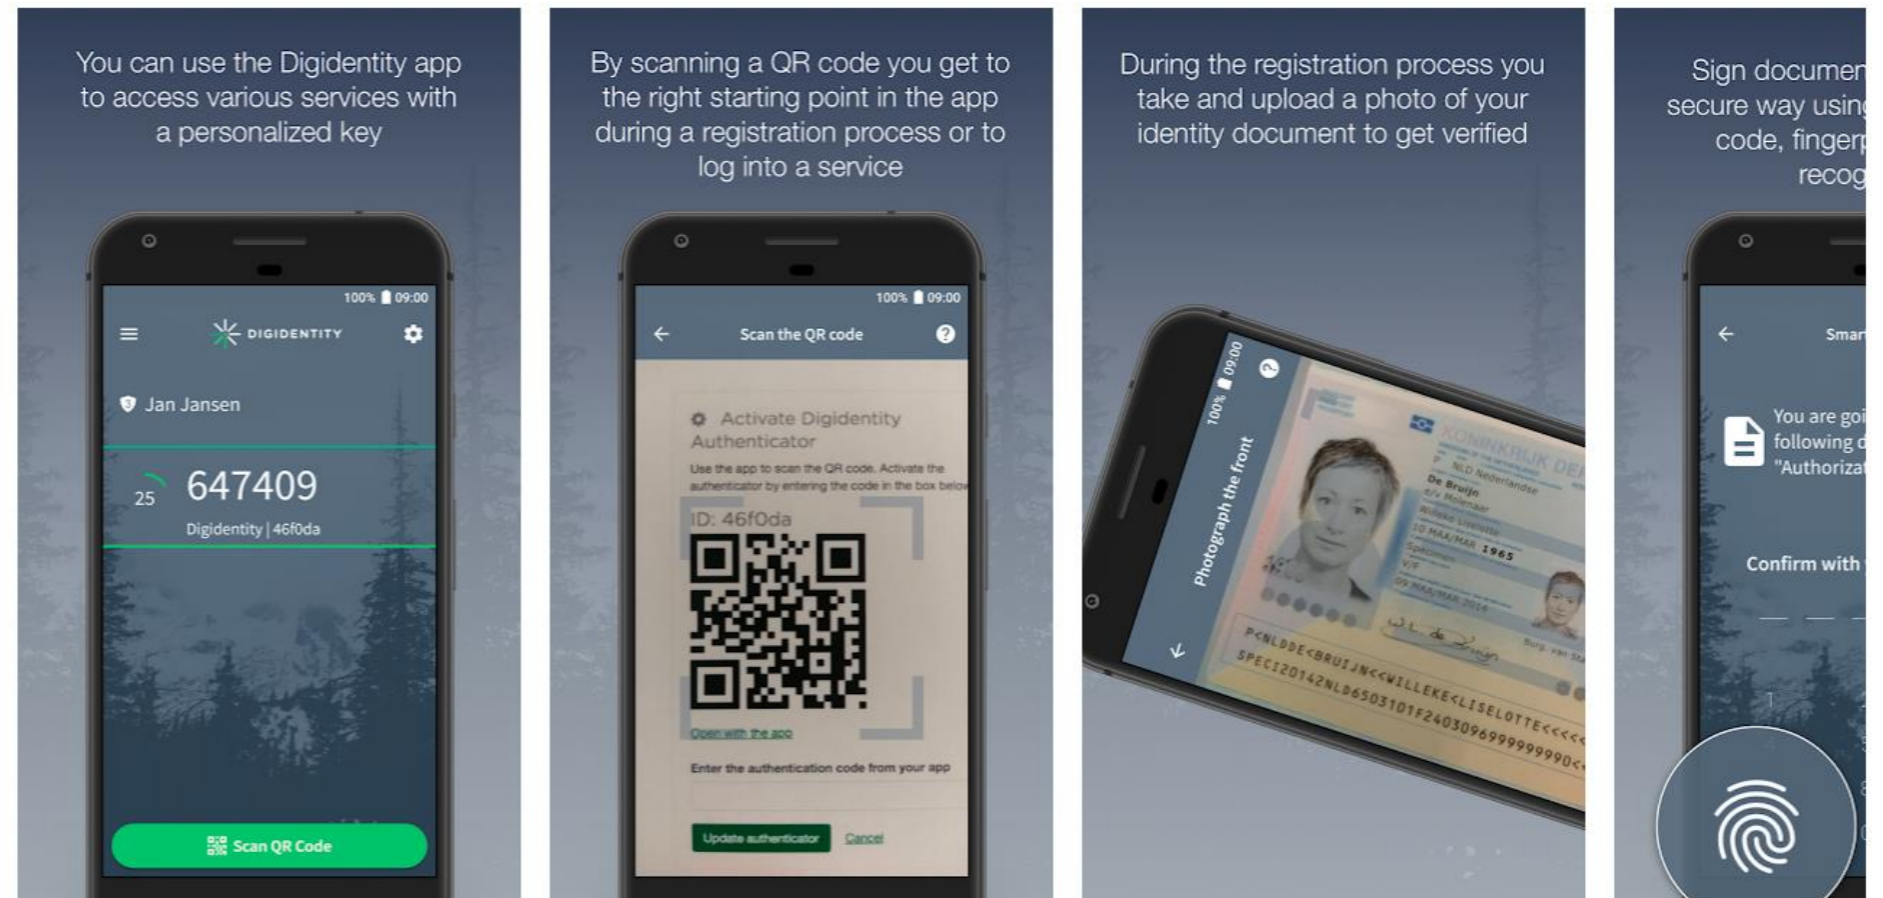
You can use the Digidentity app to access various services with a personalized key

100% 09:00

DIGIDENTITY

Jan Jansen

25 647409

Digidentity | 46f0da

Scan QR Code

By scanning a QR code you get to the right starting point in the app during a registration process or to log into a service

100% 09:00

Scan the QR code

Activate Digidentity Authenticator

Use the app to scan the QR code. Activate the authenticator by entering the code in the box below

ID: 46f0da

Open with the app

Enter the authentication code from your app

Update authenticator Cancel

During the registration process you take and upload a photo of your identity document to get verified

100% 09:00

Photograph the front

KONINKRIJK DER

De Bruijn

1965

P<NLDDE<BRUIJN<<WILLEKE<LISELOTTE<<<<
SPECI20142NLD6503101F2403096999999990<

Sign documen secure way usin code, fingerp recog

Smar

You are goi following d "Authoriza

Confirm with